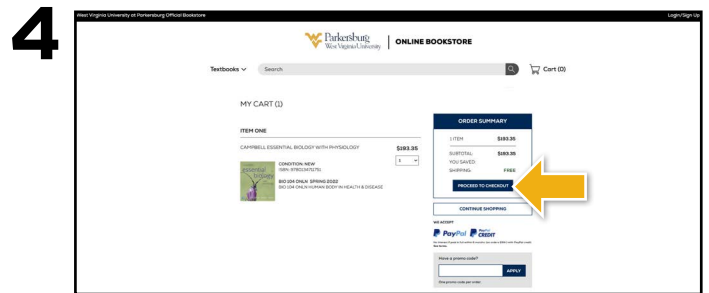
4

West Virginia University at Parkersburg Official Bookstore

Login/Sign Up

Parkersburg West Virginia University | ONLINE BOOKSTORE

Textbooks

Search

Cart (0)

MY CART (1)

ITEM ONE

CAMPBELL ESSENTIAL BIOLOGY WITH PHYSIOLOGY

$193.35

1

CONDITION: NEW

ISBN: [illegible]

BIO 104 ONLN SPRING 2022

BIO 104 ONLN HUMAN BODY IN HEALTH & DISEASE

ORDER SUMMARY

1 ITEM $193.35

SUBTOTAL $193.35

YOU SAVED

SHIPPING FREE

PROCEED TO CHECKOUT

CONTINUE SHOPPING

WE ACCEPT

PayPal PayPal CREDIT

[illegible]

Have a promo code?

APPLY

One promo code per order.